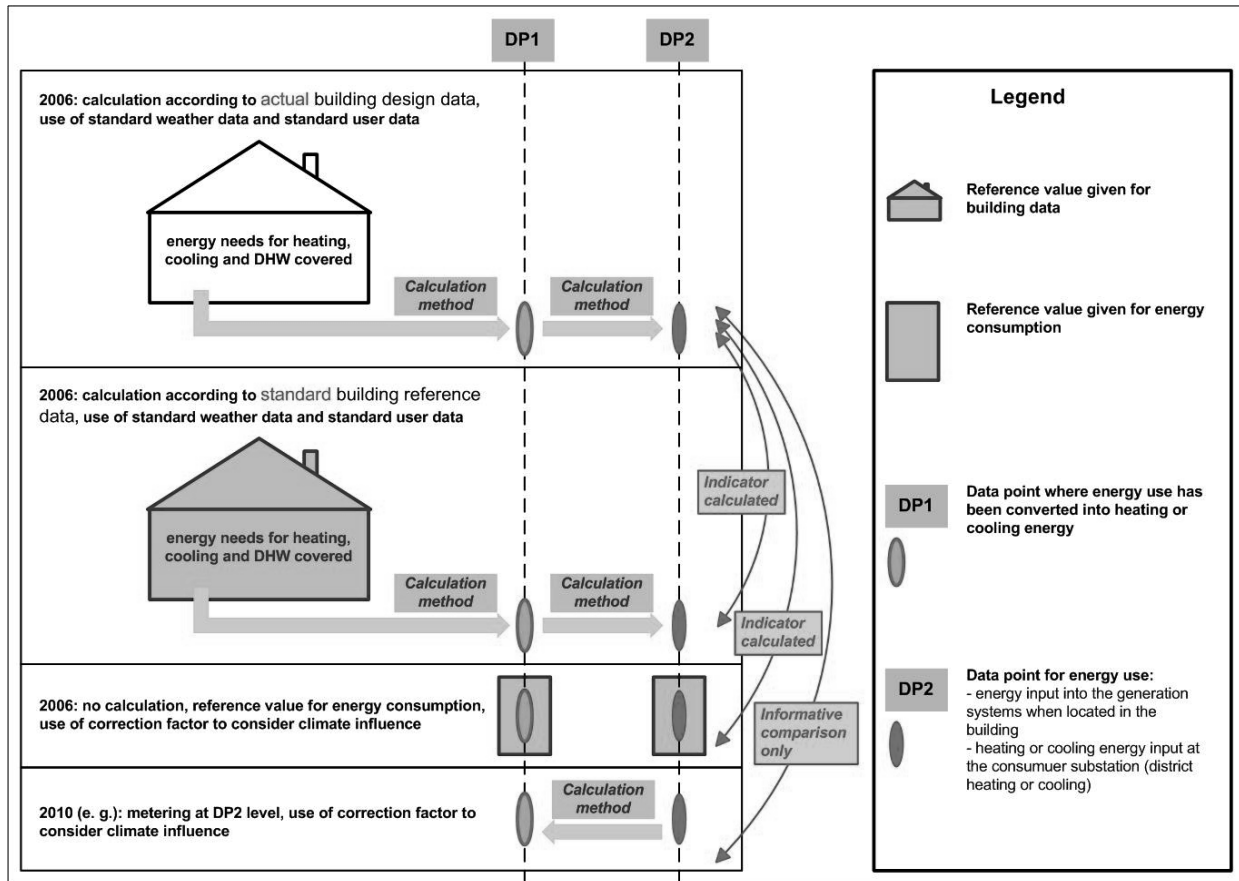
DP1

DP2

2006: calculation according to actual building design data, use of standard weather data and standard user data

energy needs for heating, cooling and DHW covered

Calculation method

Calculation method

2006: calculation according to standard building reference data, use of standard weather data and standard user data

energy needs for heating, cooling and DHW covered

Calculation method

Calculation method

Indicator calculated

Indicator calculated

2006: no calculation, reference value for energy consumption, use of correction factor to consider climate influence

Informative comparison only

2010 (e. g.): metering at DP2 level, use of correction factor to consider climate influence

Calculation method

Legend

Reference value given for building data

Reference value given for energy consumption

DP1

Data point where energy use has been converted into heating or cooling energy

DP2

Data point for energy use:
- energy input into the generation systems when located in the building
- heating or cooling energy input at the consumuer substation (district heating or cooling)